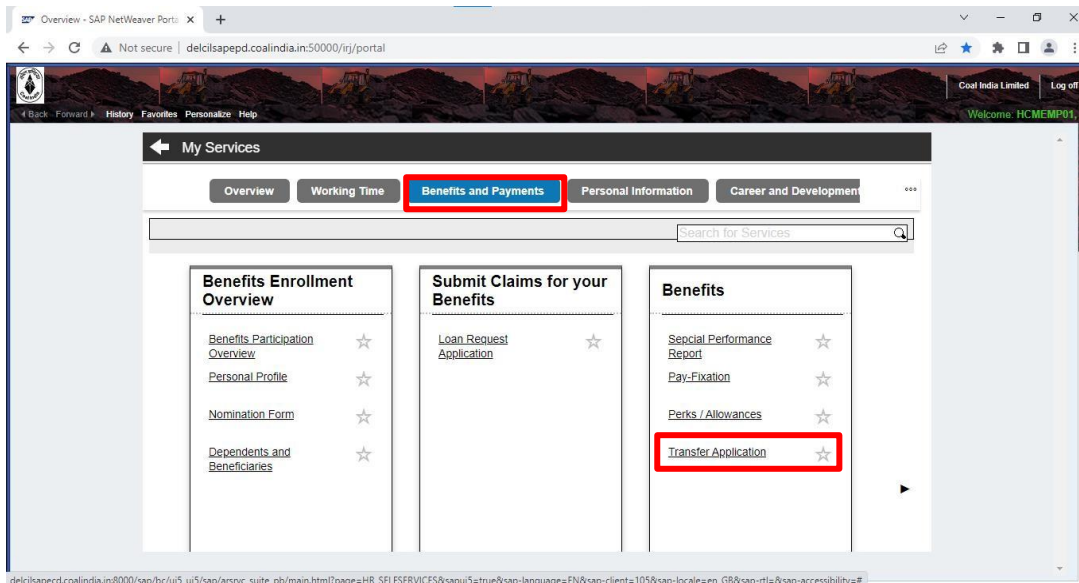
Overview - SAP NetWeaver Porta ×  +

Not secure | delcilsapepd.coalindia.in:50000/irj/portal

Coal India Limited  Log off

Back  Forward  History  Favorites  Personalize  Help

Welcome: HCMEMP01,

My Services

Overview  Working Time  Benefits and Payments  Personal Information  Career and Development

Search for Services

Benefits Enrollment Overview

Benefits Participation Overview

Personal Profile

Nomination Form

Dependents and Beneficiaries

Submit Claims for your Benefits

Loan Request Application

Benefits

Sepcial Performance Report

Pay-Fixation

Perks / Allowances

Transfer Application

delcilsapepd.coalindia.in:8000/sap/bc/ui5_ui5/sap/arsrvc_suite_pb/main.html?page=HR_SELFSERVICES&sapui5=true&sap-language=EN&sap-client=105&sap-locale=en_GB&sap-rtl=&sap-accessibility=#